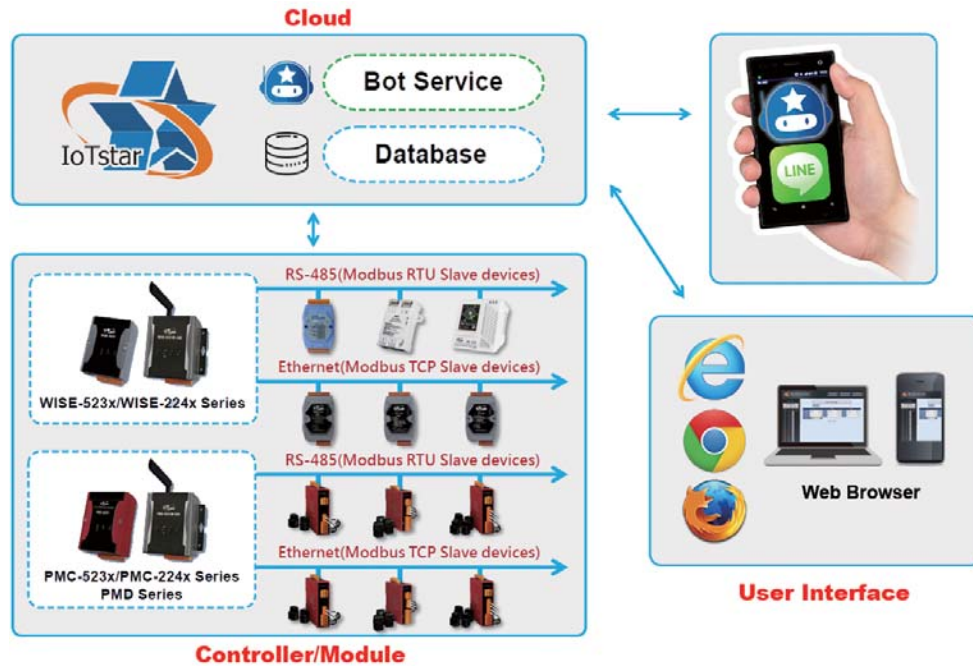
Cloud

IoTstar

Bot Service

Database

LINE

RS-485(Modbus RTU Slave devices)

Ethernet(Modbus TCP Slave devices)

WISE-523x/WISE-224x Series

RS-485(Modbus RTU Slave devices)

Ethernet(Modbus TCP Slave devices)

PMC-523x/PMC-224x Series
PMD Series

Controller/Module

Web Browser

User Interface